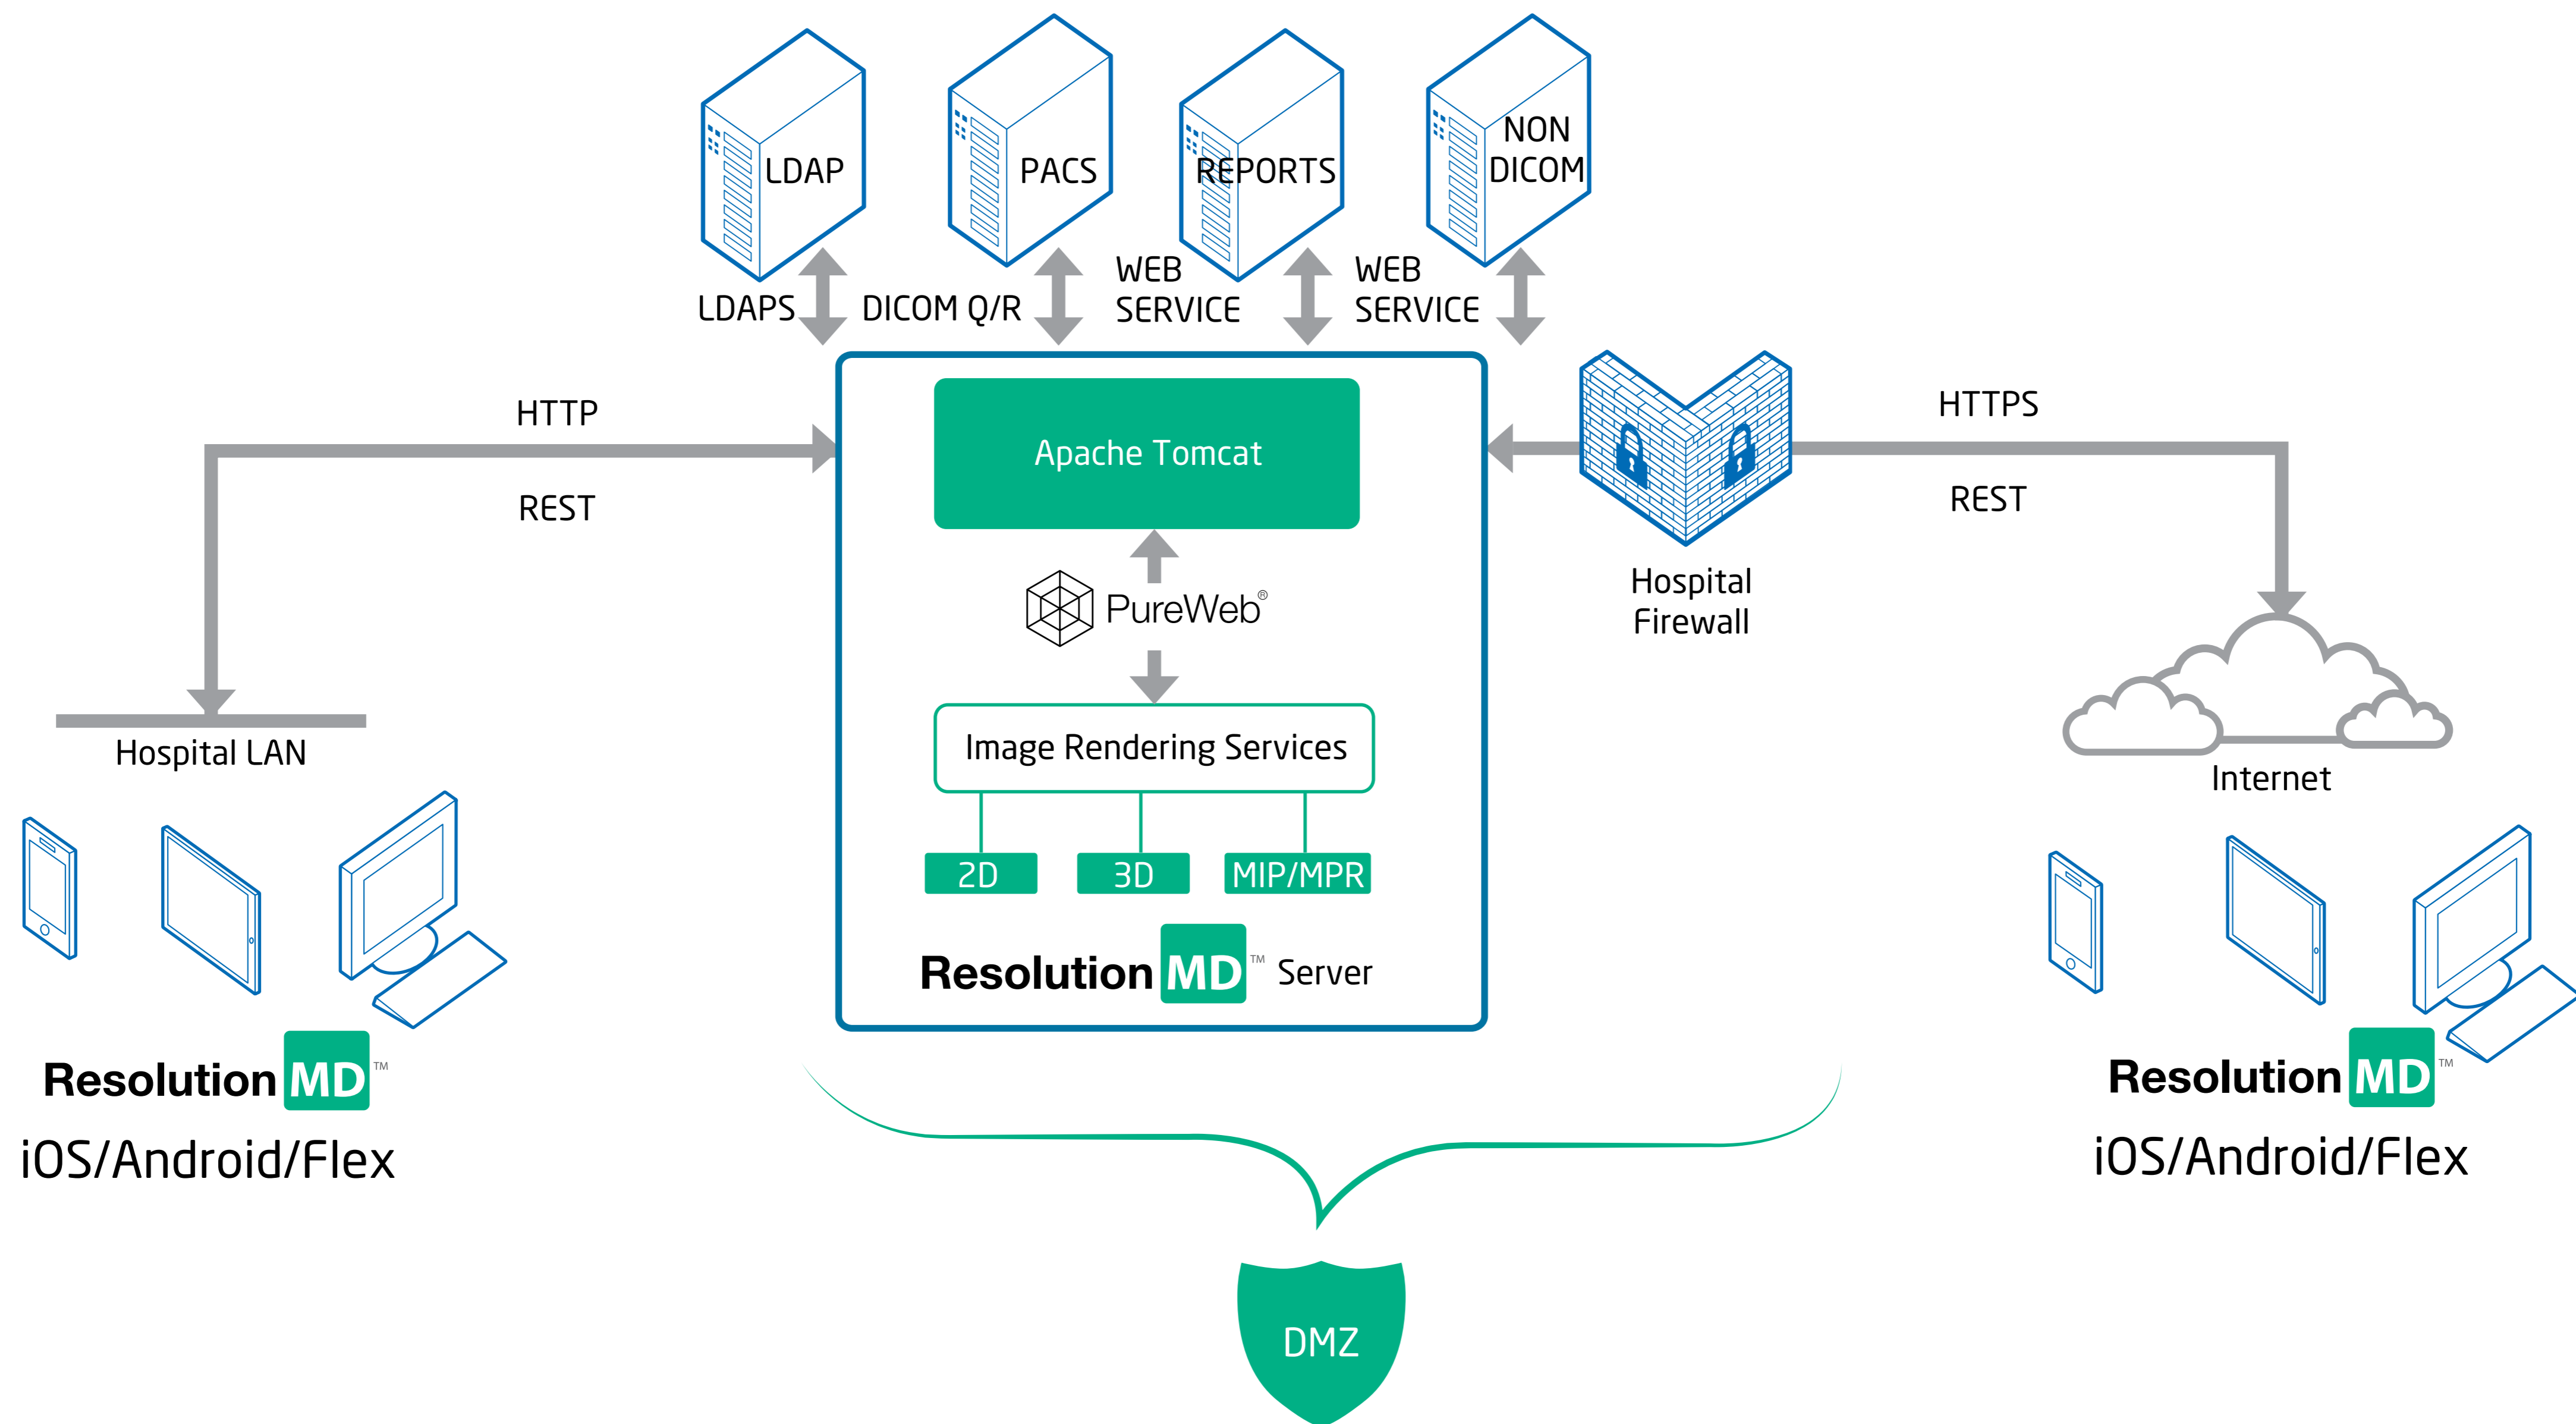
LDAP
PACS
REPORTS
NON DICOM

LDAPS
DICOM Q/R
WEB SERVICE
WEB SERVICE

HTTP
REST

Apache Tomcat
PureWeb®
Image Rendering Services
2D
3D
MIP/MPR
ResolutionMD™ Server

Hospital Firewall
HTTPS
REST

Hospital LAN

Internet

ResolutionMD™
iOS/Android/Flex

ResolutionMD™
iOS/Android/Flex

DMZ